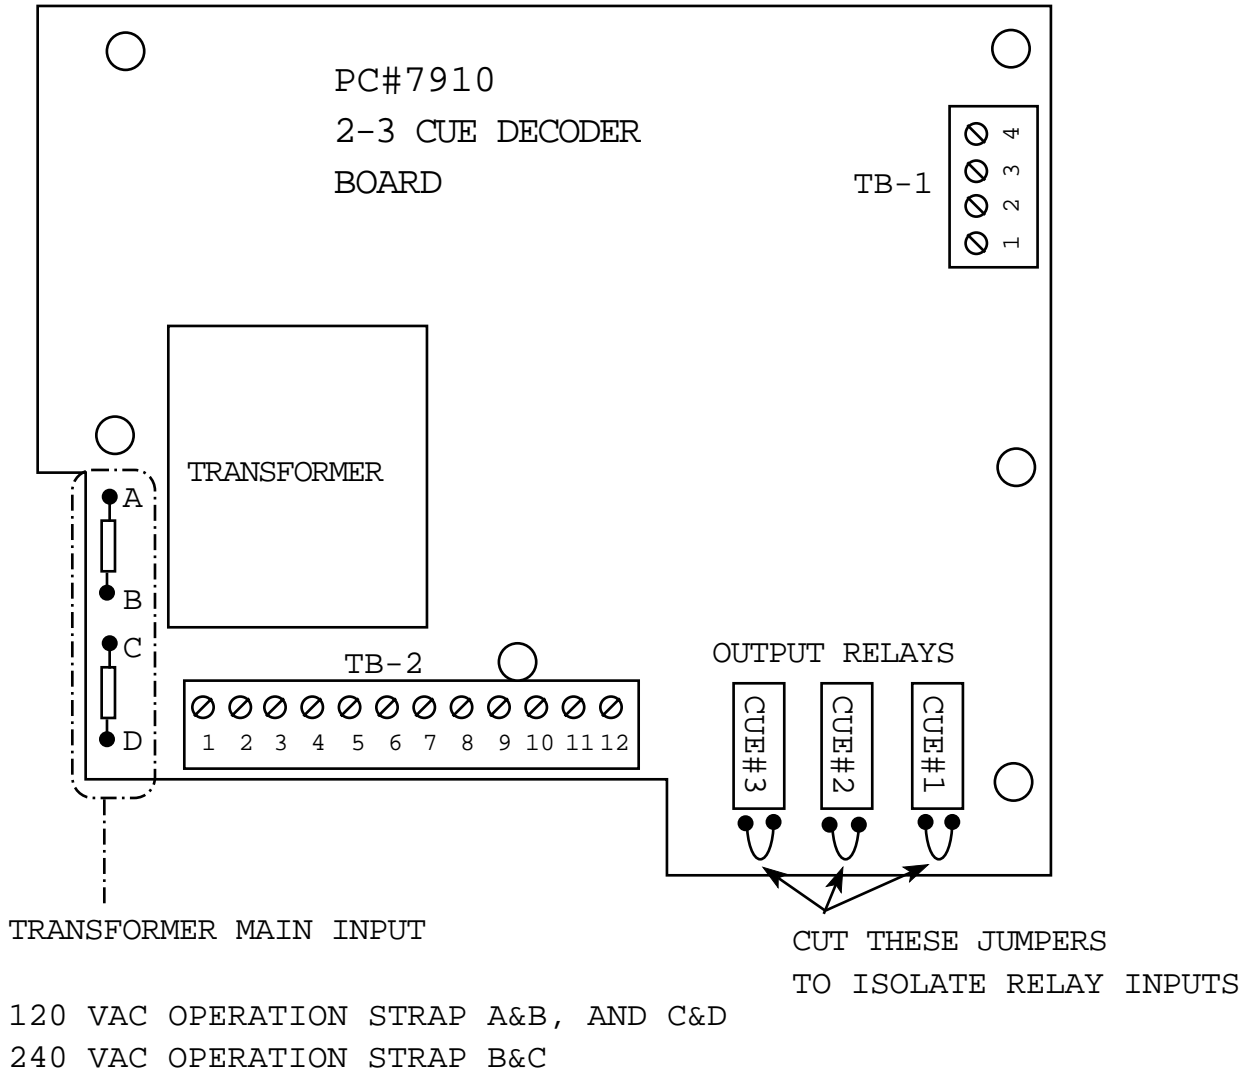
PC#7910
2-3 CUE DECODER
BOARD

TB-1
4
3
2
1

TRANSFORMER

A
B
C
D

TB-2
1 2 3 4 5 6 7 8 9 10 11 12

OUTPUT RELAYS
CUE#3
CUE#2
CUE#1

TRANSFORMER MAIN INPUT

CUT THESE JUMPERS
TO ISOLATE RELAY INPUTS

120 VAC OPERATION STRAP A&B, AND C&D
240 VAC OPERATION STRAP B&C